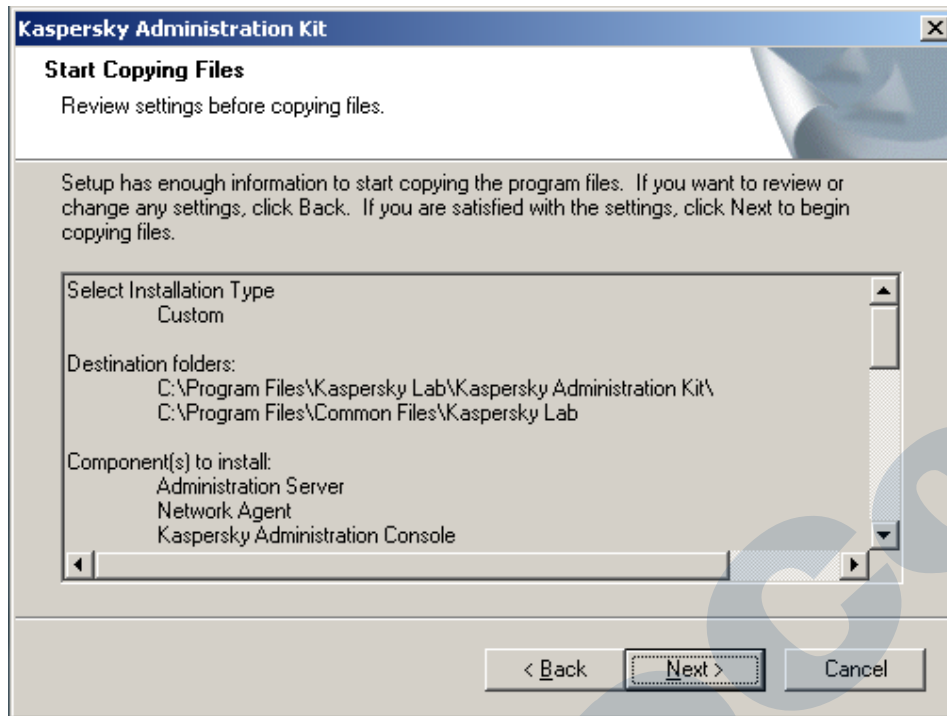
Kaspersky Administration Kit

Start Copying Files

Review settings before copying files.

Setup has enough information to start copying the program files. If you want to review or change any settings, click Back. If you are satisfied with the settings, click Next to begin copying files.

Select Installation Type
Custom

Destination folders:
C:\Program Files\Kaspersky Lab\Kaspersky Administration Kit\
C:\Program Files\Common Files\Kaspersky Lab

Component(s) to install:
Administration Server
Network Agent
Kaspersky Administration Console

< Back
Next >
Cancel